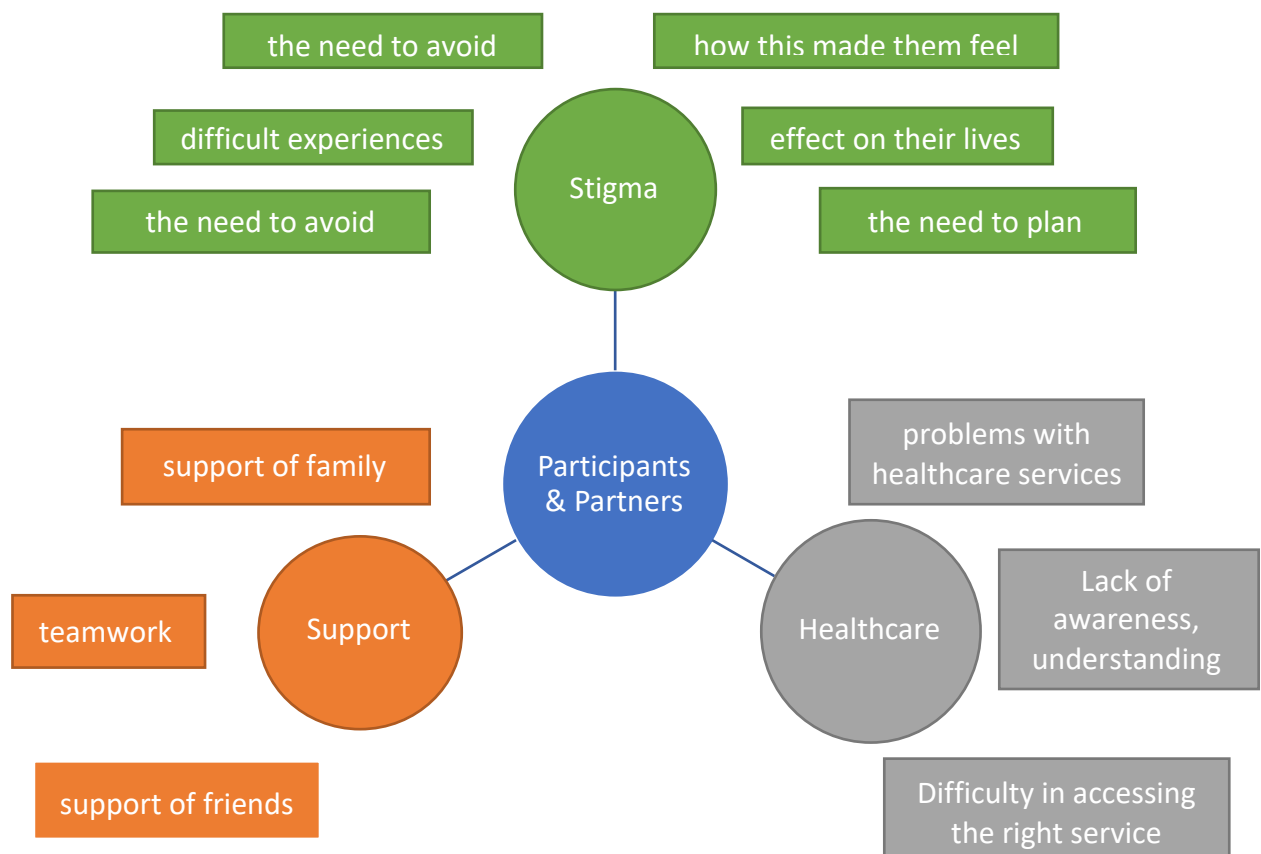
the need to avoid

how this made them feel

difficult experiences

Stigma

effect on their lives

the need to avoid

the need to plan

Participants & Partners

support of family

problems with healthcare services

teamwork

Support

Healthcare

Lack of awareness, understanding

support of friends

Difficulty in accessing the right service